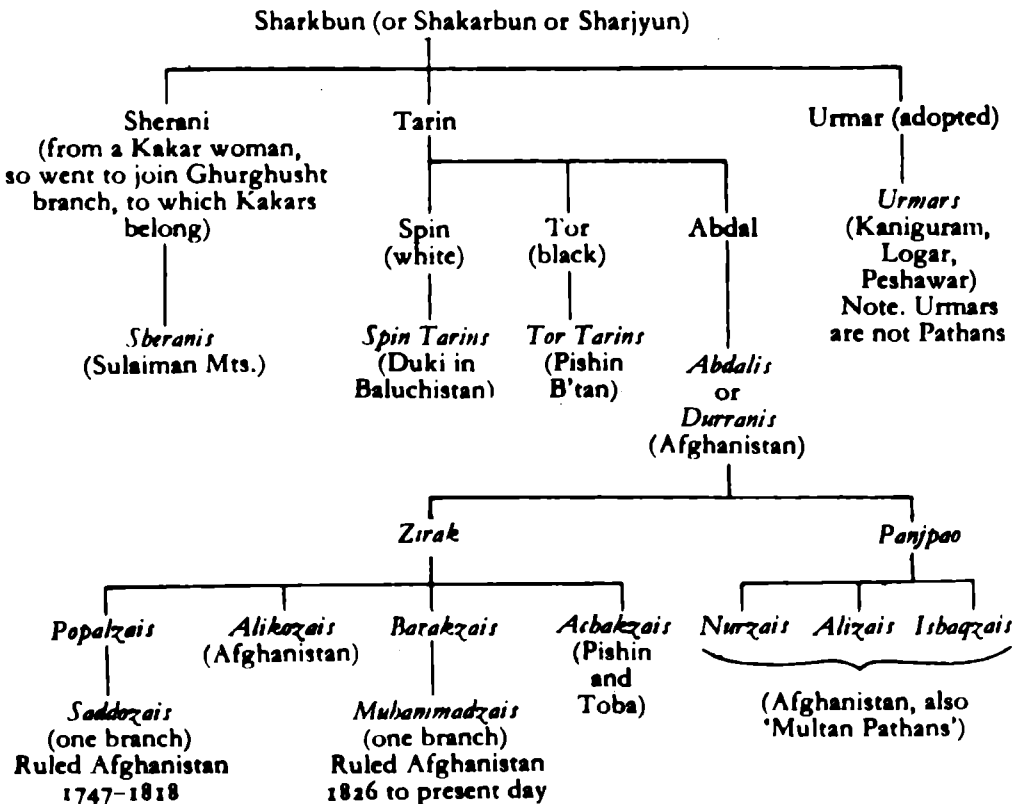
Sharkbun (or Shakarbun or Sharjyun)

Sherani (from a Kakar woman, so went to join Ghurghusht branch, to which Kakars belong)

Sheranis (Sulaiman Mts.)

Tarin

Spin (white)

Spin Tarins (Duki in Baluchistan)

Tor (black)

Tor Tarins (Pishin B'tan)

Abdal

Abdalis or Durranis (Afghanistan)

Urmar (adopted)

Urmars (Kaniguram, Logar, Peshawar) Note. Urmars are not Pathans

Zirak

Popalzais

Saddozais (one branch) Ruled Afghanistan 1747–1818

Alikozais (Afghanistan)

Barakzais

Muhammadzais (one branch) Ruled Afghanistan 1826 to present day

Achakzais (Pishin and Toba)

Panjpao

Nurzais

Alizais

Ishaqzais

(Afghanistan, also 'Multan Pathans')